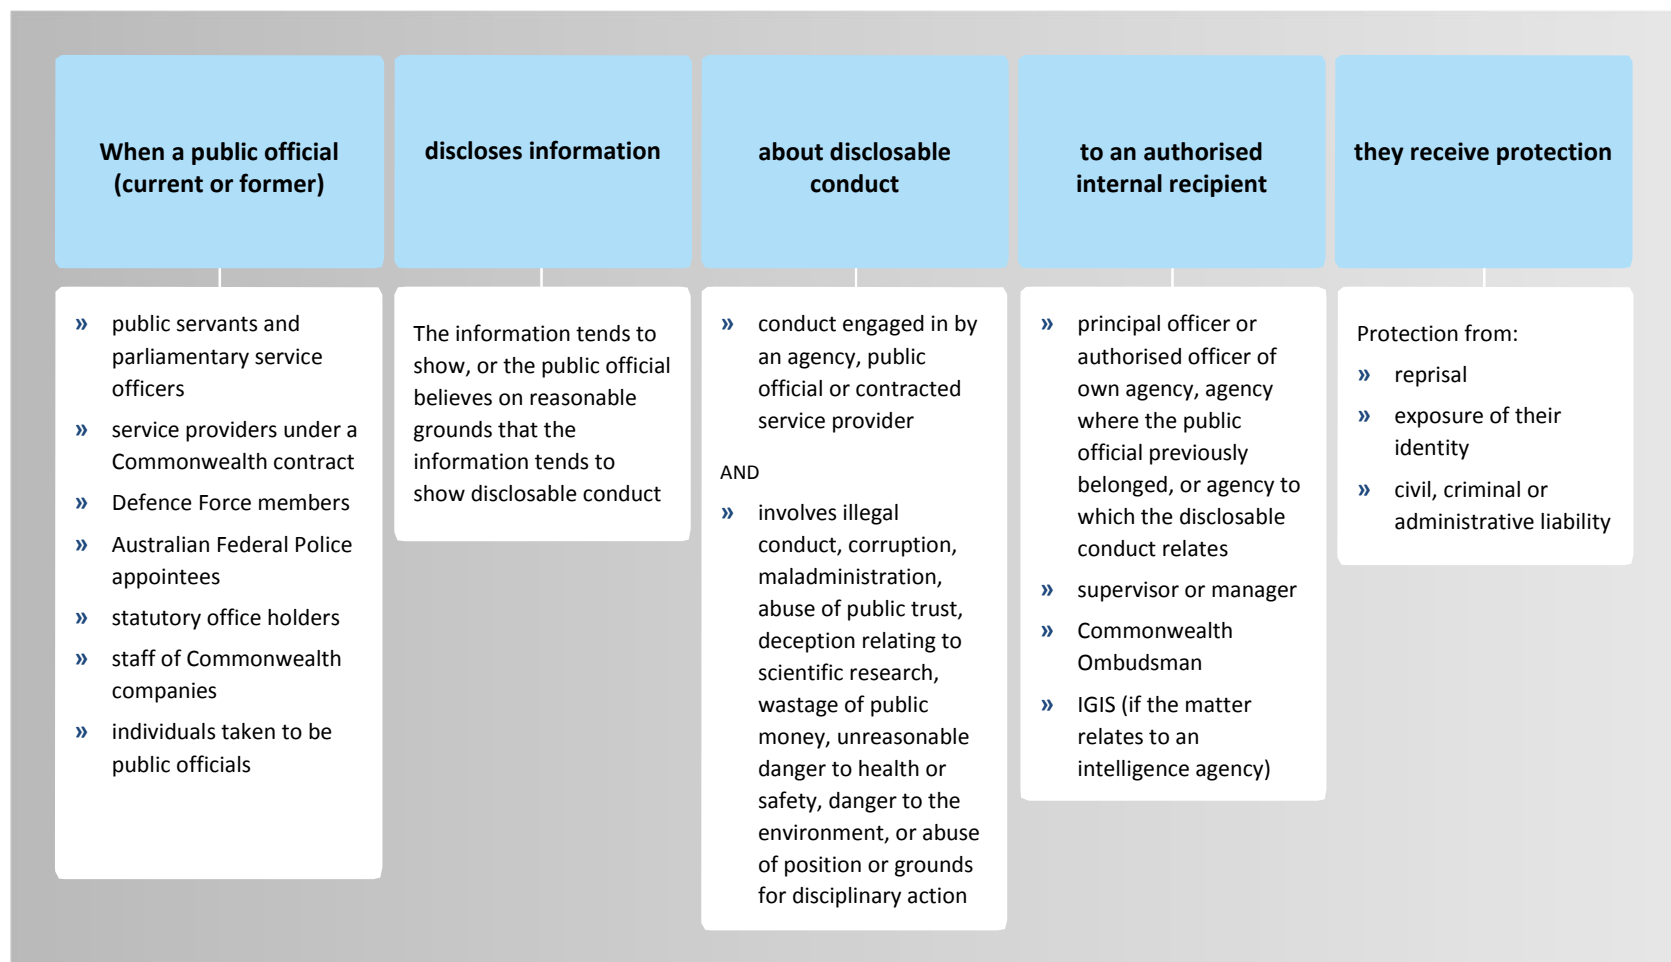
**When a public official (current or former)**

» public servants and parliamentary service officers
» service providers under a Commonwealth contract
» Defence Force members
» Australian Federal Police appointees
» statutory office holders
» staff of Commonwealth companies
» individuals taken to be public officials

**discloses information**

The information tends to show, or the public official believes on reasonable grounds that the information tends to show disclosable conduct

**about disclosable conduct**

» conduct engaged in by an agency, public official or contracted service provider

AND

» involves illegal conduct, corruption, maladministration, abuse of public trust, deception relating to scientific research, wastage of public money, unreasonable danger to health or safety, danger to the environment, or abuse of position or grounds for disciplinary action

**to an authorised internal recipient**

» principal officer or authorised officer of own agency, agency where the public official previously belonged, or agency to which the disclosable conduct relates
» supervisor or manager
» Commonwealth Ombudsman
» IGIS (if the matter relates to an intelligence agency)

**they receive protection**

Protection from:
» reprisal
» exposure of their identity
» civil, criminal or administrative liability